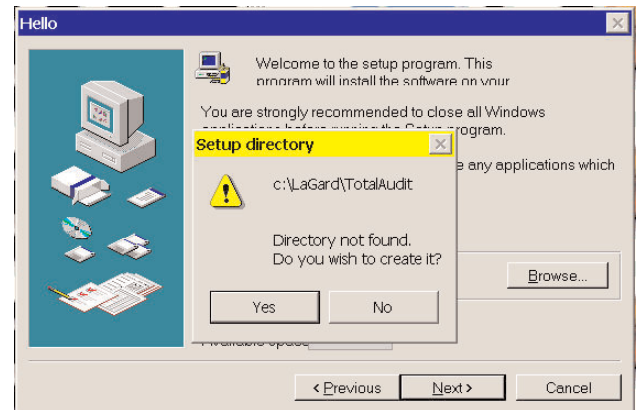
Hello

Welcome to the setup program. This program will install the software on your

You are strongly recommended to close all Windows applications before running the Setup program.

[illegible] any applications which

Setup directory

c:\LaGard\TotalAudit

Directory not found.
Do you wish to create it?

Yes

No

Browse...

Available space

< Previous

Next >

Cancel